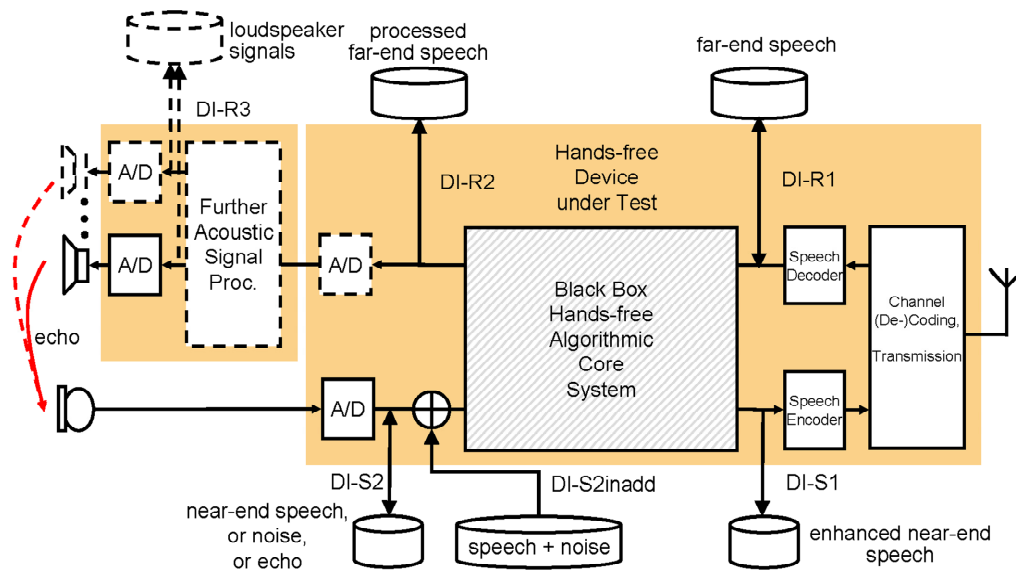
loudspeaker signals

processed far-end speech

far-end speech

DI-R3

Hands-free Device under Test

DI-R2

DI-R1

A/D

Further Acoustic Signal Proc.

A/D

A/D

Black Box Hands-free Algorithmic Core System

Speech Decoder

Channel (De-)Coding, Transmission

echo

A/D

Speech Encoder

DI-S2

DI-S2inadd

DI-S1

near-end speech, or noise, or echo

speech + noise

enhanced near-end speech